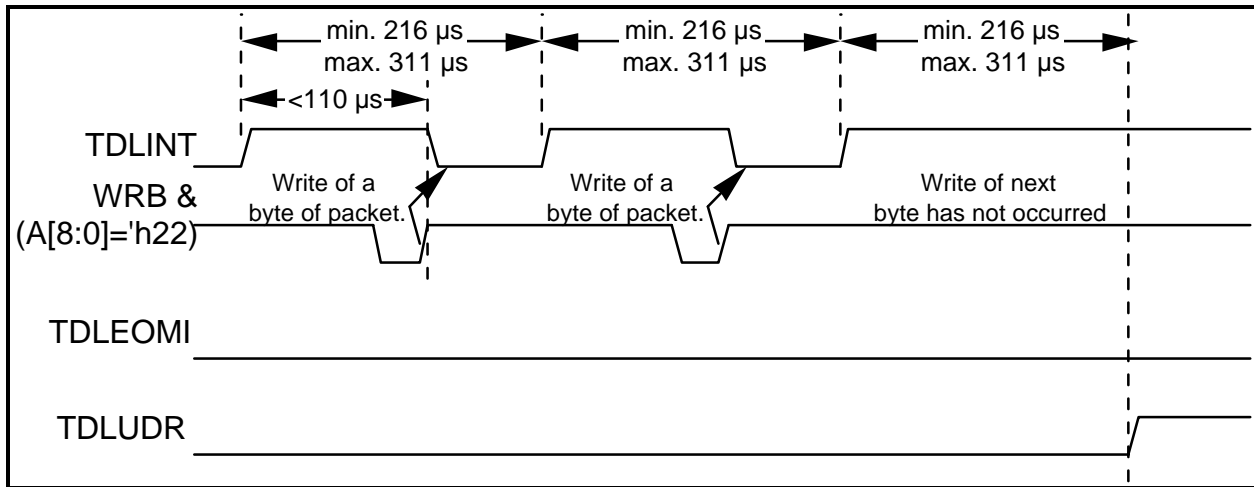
min. 216 μs
max. 311 μs

min. 216 μs
max. 311 μs

min. 216 μs
max. 311 μs

<110 μs

TDLINT

WRB &
(A[8:0]='h22)

Write of a
byte of packet.

Write of a
byte of packet.

Write of next
byte has not occurred

TDLEOMI

TDLUDR